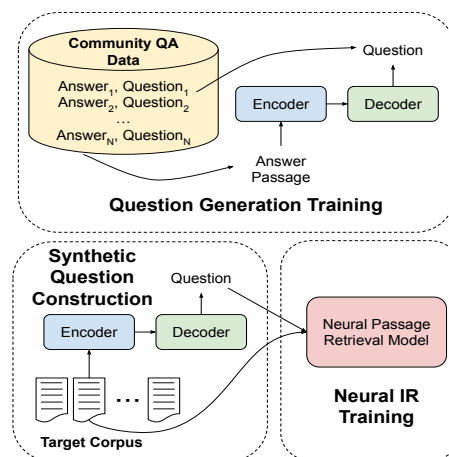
Community QA Data

Answer$_1$, Question$_1$
Answer$_2$, Question$_2$
...
Answer$_N$, Question$_N$

Question

Encoder

Decoder

Answer Passage

Question Generation Training

Synthetic Question Construction

Question

Encoder

Decoder

...

Target Corpus

Neural Passage Retrieval Model

Neural IR Training